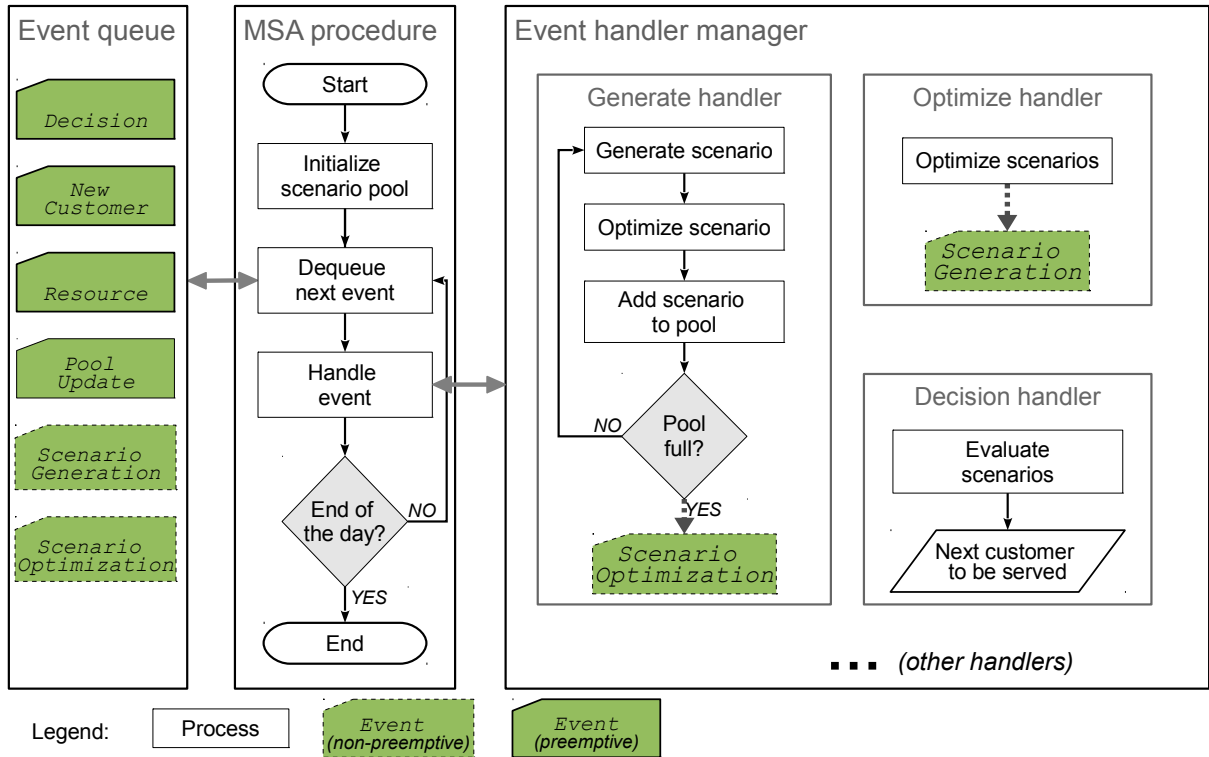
Event queue

Decision

New Customer

Resource

Pool Update

Scenario Generation

Scenario Optimization

MSA procedure

Start

Initialize scenario pool

Dequeue next event

Handle event

End of the day?

NO

YES

End

Event handler manager

Generate handler

Generate scenario

Optimize scenario

Add scenario to pool

Pool full?

NO

YES

Scenario Optimization

Optimize handler

Optimize scenarios

Scenario Generation

Decision handler

Evaluate scenarios

Next customer to be served

... (other handlers)

Legend: Process Event (non-preemptive) Event (preemptive)